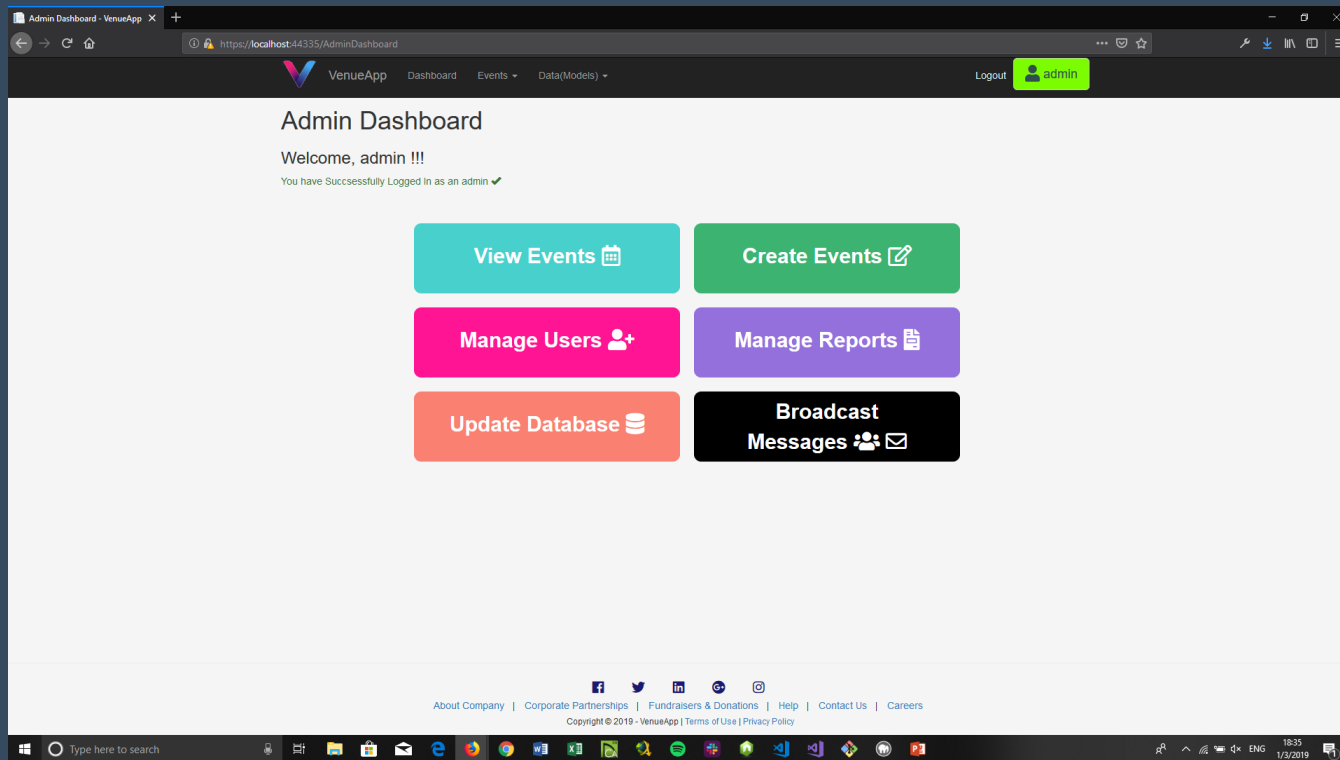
Admin Dashboard - VenueApp

https://localhost:44335/AdminDashboard

VenueApp Dashboard Events ▾ Data(Models) ▾

Logout admin

Admin Dashboard

Welcome, admin !!!

You have Succsessfully Logged In as an admin ✔

View Events

Create Events

Manage Users

Manage Reports

Update Database

Broadcast Messages

About Company | Corporate Partnerships | Fundraisers & Donations | Help | Contact Us | Careers

Copyright © 2019 - VenueApp | Terms of Use | Privacy Policy

Type here to search

ENG 18:35 1/3/2019